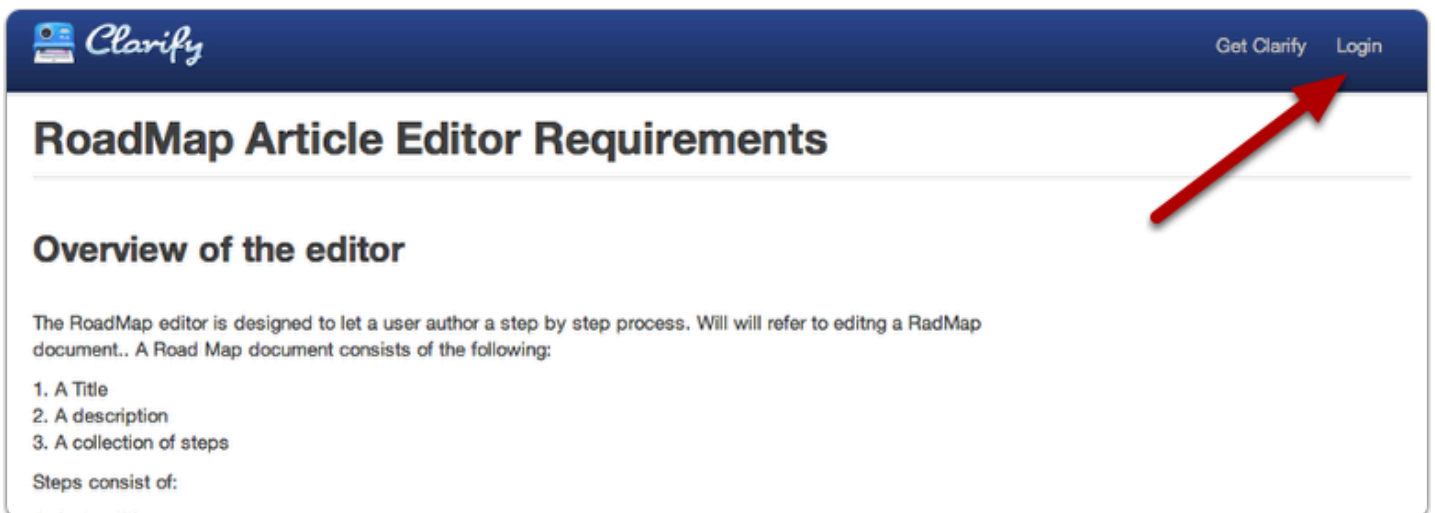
Clarify

Get Clarify Login

RoadMap Article Editor Requirements

Overview of the editor

The RoadMap editor is designed to let a user author a step by step process. Will will refer to editng a RadMap document.. A Road Map document consists of the following:

1. A Title
2. A description
3. A collection of steps

Steps consist of: